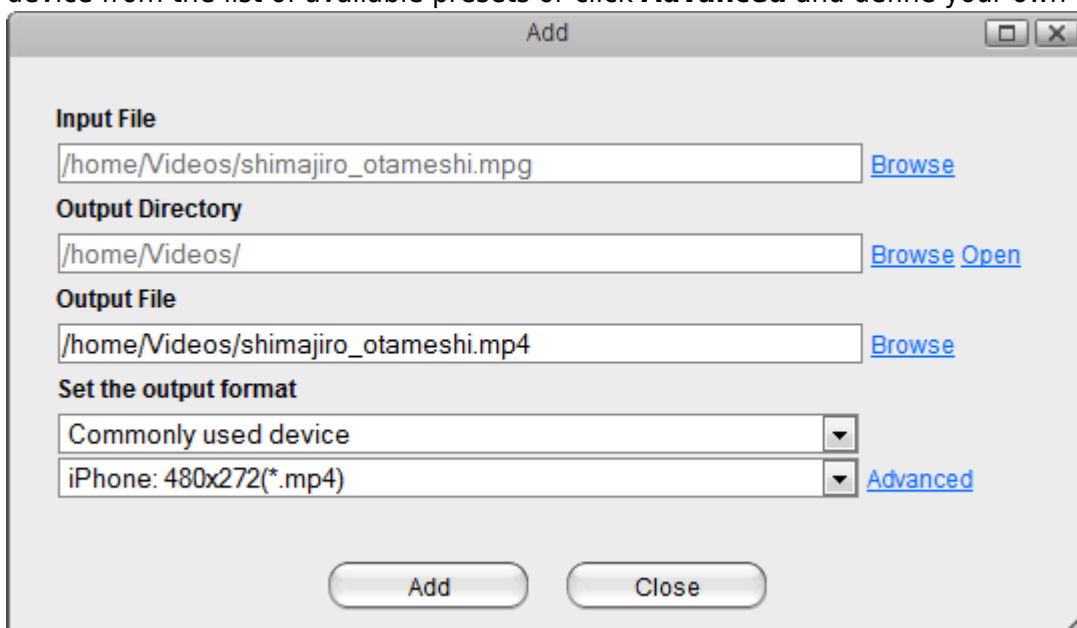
device from the list of available presets or click **Advanced** and define your own

Add

Input File

/home/Videos/shimajiro_otameshi.mpg

Browse

Output Directory

/home/Videos/

Browse Open

Output File

/home/Videos/shimajiro_otameshi.mp4

Browse

Set the output format

Commonly used device

iPhone: 480x272(*.mp4)

Advanced

Add

Close